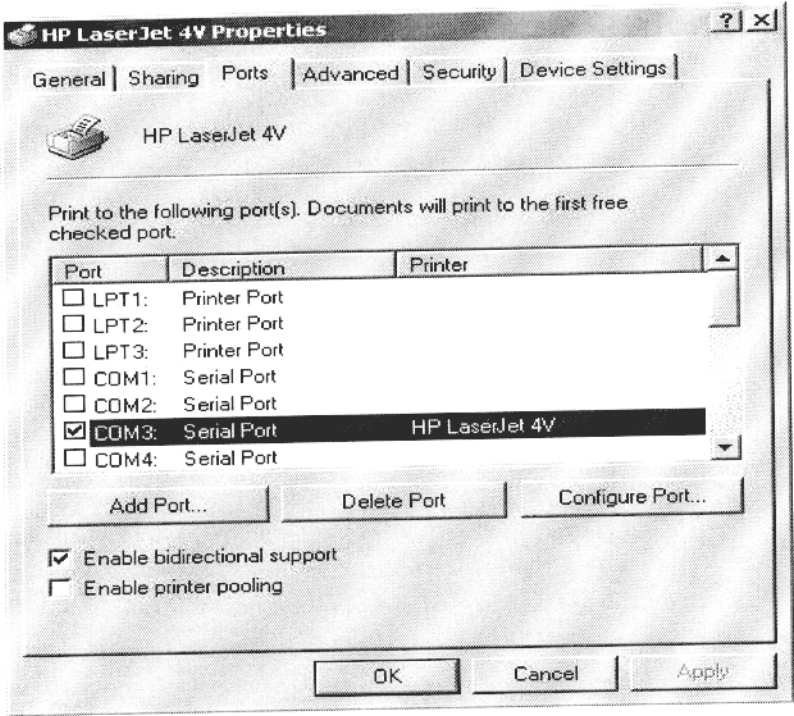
HP LaserJet 4V Properties

? ×

General | Sharing | Ports | Advanced | Security | Device Settings

HP LaserJet 4V

Print to the following port(s). Documents will print to the first free checked port.

| Port | Description | Printer |
|---|---|---|
| LPT1: | Printer Port | |
| LPT2: | Printer Port | |
| LPT3: | Printer Port | |
| COM1: | Serial Port | |
| COM2: | Serial Port | |
| COM3: | Serial Port | HP LaserJet 4V |
| COM4: | Serial Port | |

Add Port... | Delete Port | Configure Port...

Enable bidirectional support

Enable printer pooling

OK | Cancel | Apply